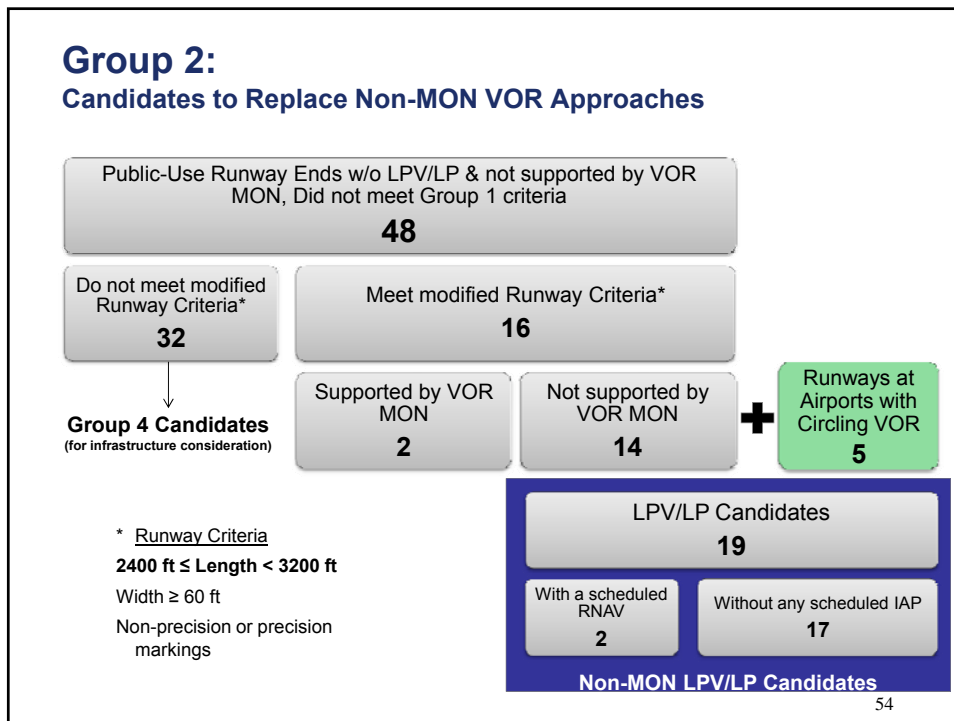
Group 2:
Candidates to Replace Non-MON VOR Approaches

Public-Use Runway Ends w/o LPV/LP & not supported by VOR MON, Did not meet Group 1 criteria
48

Do not meet modified Runway Criteria*
32

Group 4 Candidates
(for infrastructure consideration)

Meet modified Runway Criteria*
16

Supported by VOR MON
2

Not supported by VOR MON
14

Runways at Airports with Circling VOR
5

LPV/LP Candidates
19

With a scheduled RNAV
2

Without any scheduled IAP
17

Non-MON LPV/LP Candidates

* Runway Criteria
2400 ft ≤ Length < 3200 ft
Width ≥ 60 ft
Non-precision or precision markings

54